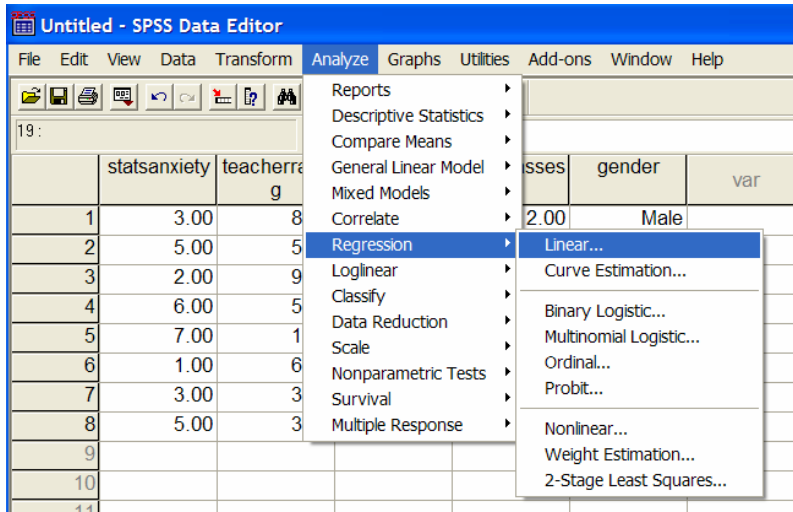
Untitled - SPSS Data Editor

File Edit View Data Transform Analyze Graphs Utilities Add-ons Window Help

19 :

| | statsanxiety | teacherrating | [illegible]sses | gender | var |
|---|---|---|---|---|---|
| 1 | 3.00 | 8 | 2.00 | Male | |
| 2 | 5.00 | 5 | | | |
| 3 | 2.00 | 9 | | | |
| 4 | 6.00 | 5 | | | |
| 5 | 7.00 | 1 | | | |
| 6 | 1.00 | 6 | | | |
| 7 | 3.00 | 3 | | | |
| 8 | 5.00 | 3 | | | |
| 9 | | | | | |
| 10 | | | | | |
| 11 | | | | | |

Reports
Descriptive Statistics
Compare Means
General Linear Model
Mixed Models
Correlate
Regression
Loglinear
Classify
Data Reduction
Scale
Nonparametric Tests
Survival
Multiple Response

Linear...
Curve Estimation...
Binary Logistic...
Multinomial Logistic...
Ordinal...
Probit...
Nonlinear...
Weight Estimation...
2-Stage Least Squares...